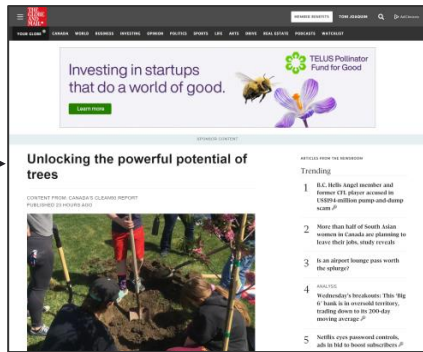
THE GLOBE AND MAIL

MEMBER BENEFITS TOM JOASON

YOUR GLOBE CANADA WORLD BUSINESS INVESTING OPINION POLITICS SPORTS LIFE ARTS DRIVE REAL ESTATE PODCASTS WATCHLIST

Investing in startups that do a world of good.

Learn more

TELUS Pollinator Fund for Good

SPONSOR CONTENT

Unlocking the powerful potential of trees

CONTENT FROM: CANADA'S CLEAN50 REPORT
PUBLISHED 23 HOURS AGO

ARTICLES FROM THE NEWSROOM

Trending

1 B.C. Hells Angel member and former CFL player accused in US$94-million pump-and-dump scam

2 More than half of South Asian women in Canada are planning to leave their jobs, study reveals

3 Is an airport lounge pass worth the splurge?

4 ANALYSIS
Wednesday's breakouts: This 'Big 6' bank is in oversold territory, trading down to its 200-day moving average

5 Netflix eyes password controls, ads in bid to boost subscribers